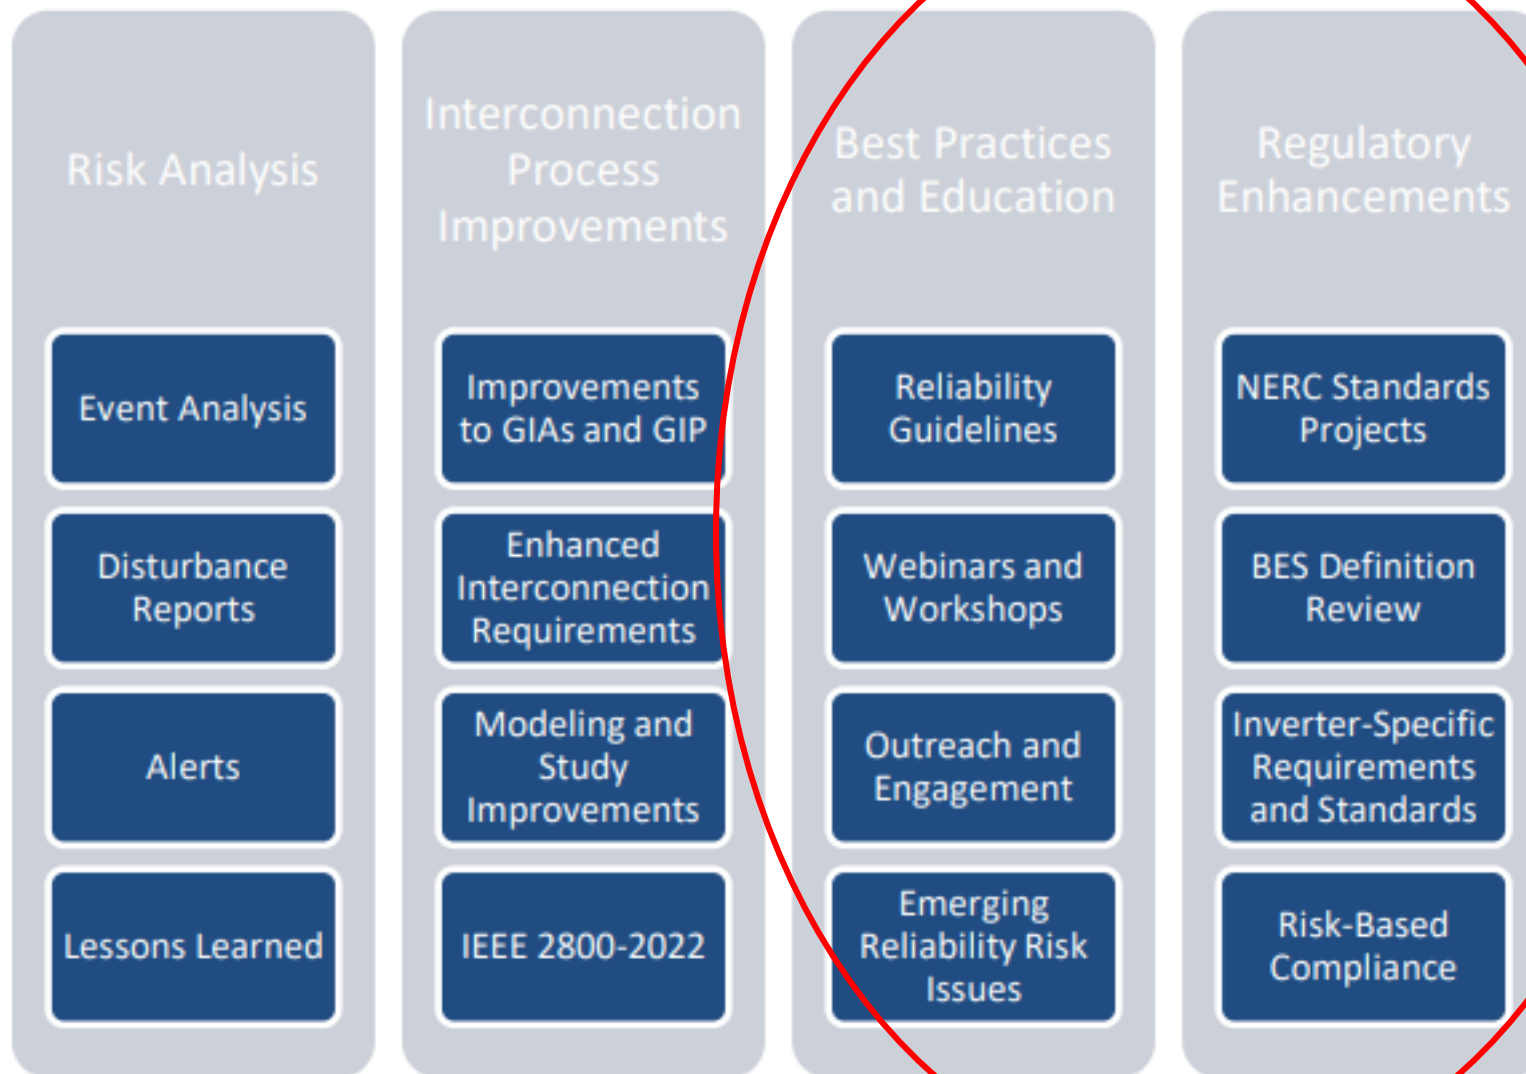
Risk Analysis

Event Analysis

Disturbance Reports

Alerts

Lessons Learned

Interconnection Process Improvements

Improvements to GIAs and GIP

Enhanced Interconnection Requirements

Modeling and Study Improvements

IEEE 2800-2022

Best Practices and Education

Reliability Guidelines

Webinars and Workshops

Outreach and Engagement

Emerging Reliability Risk Issues

Regulatory Enhancements

NERC Standards Projects

BES Definition Review

Inverter-Specific Requirements and Standards

Risk-Based Compliance